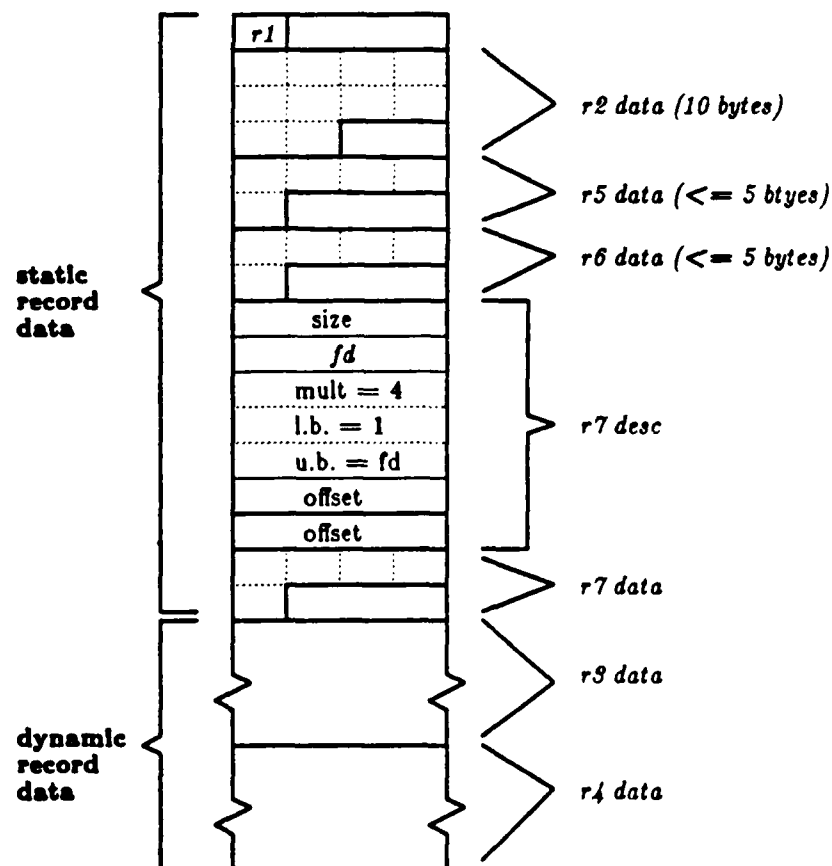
r1

r2 data (10 bytes)

r5 data (<= 5 btyes)

r6 data (<= 5 bytes)

static record data

size

fd

mult = 4

l.b. = 1

u.b. = fd

offset

offset

r7 desc

r7 data

r3 data

dynamic record data

r4 data